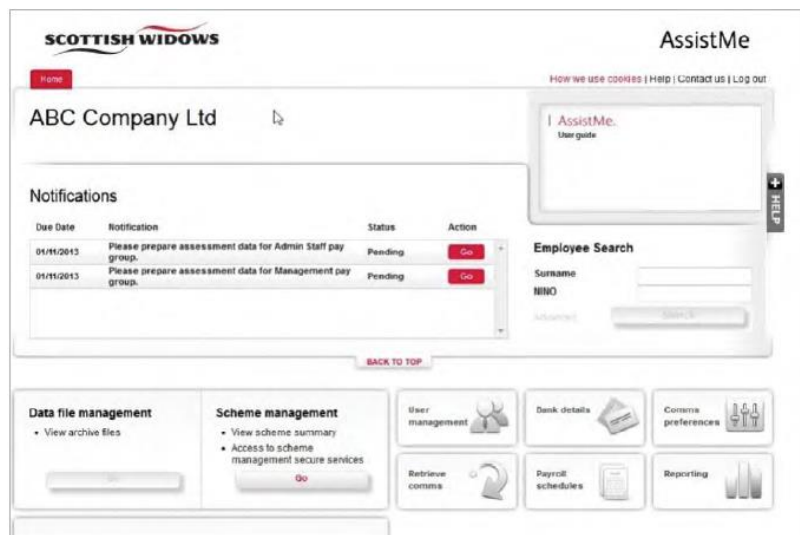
SCOTTISH WIDOWS

AssistMe

Home

How we use cookies | Help | Contact us | Log out

ABC Company Ltd

| AssistMe.
User guide

HELP

Notifications

| Due Date | Notification | Status | Action |
|---|---|---|---|
| 01/11/2013 | Please prepare assessment data for Admin Staff pay group. | Pending | Go |
| 01/11/2013 | Please prepare assessment data for Management pay group. | Pending | Go |

Employee Search

Surname

NINO

Advanced

Search

BACK TO TOP

Data file management
• View archive files

Go

Scheme management
• View scheme summary
• Access to scheme management secure services

Go

User management

Bank details

Comms preferences

Retrieve comms

Payroll schedules

Reporting